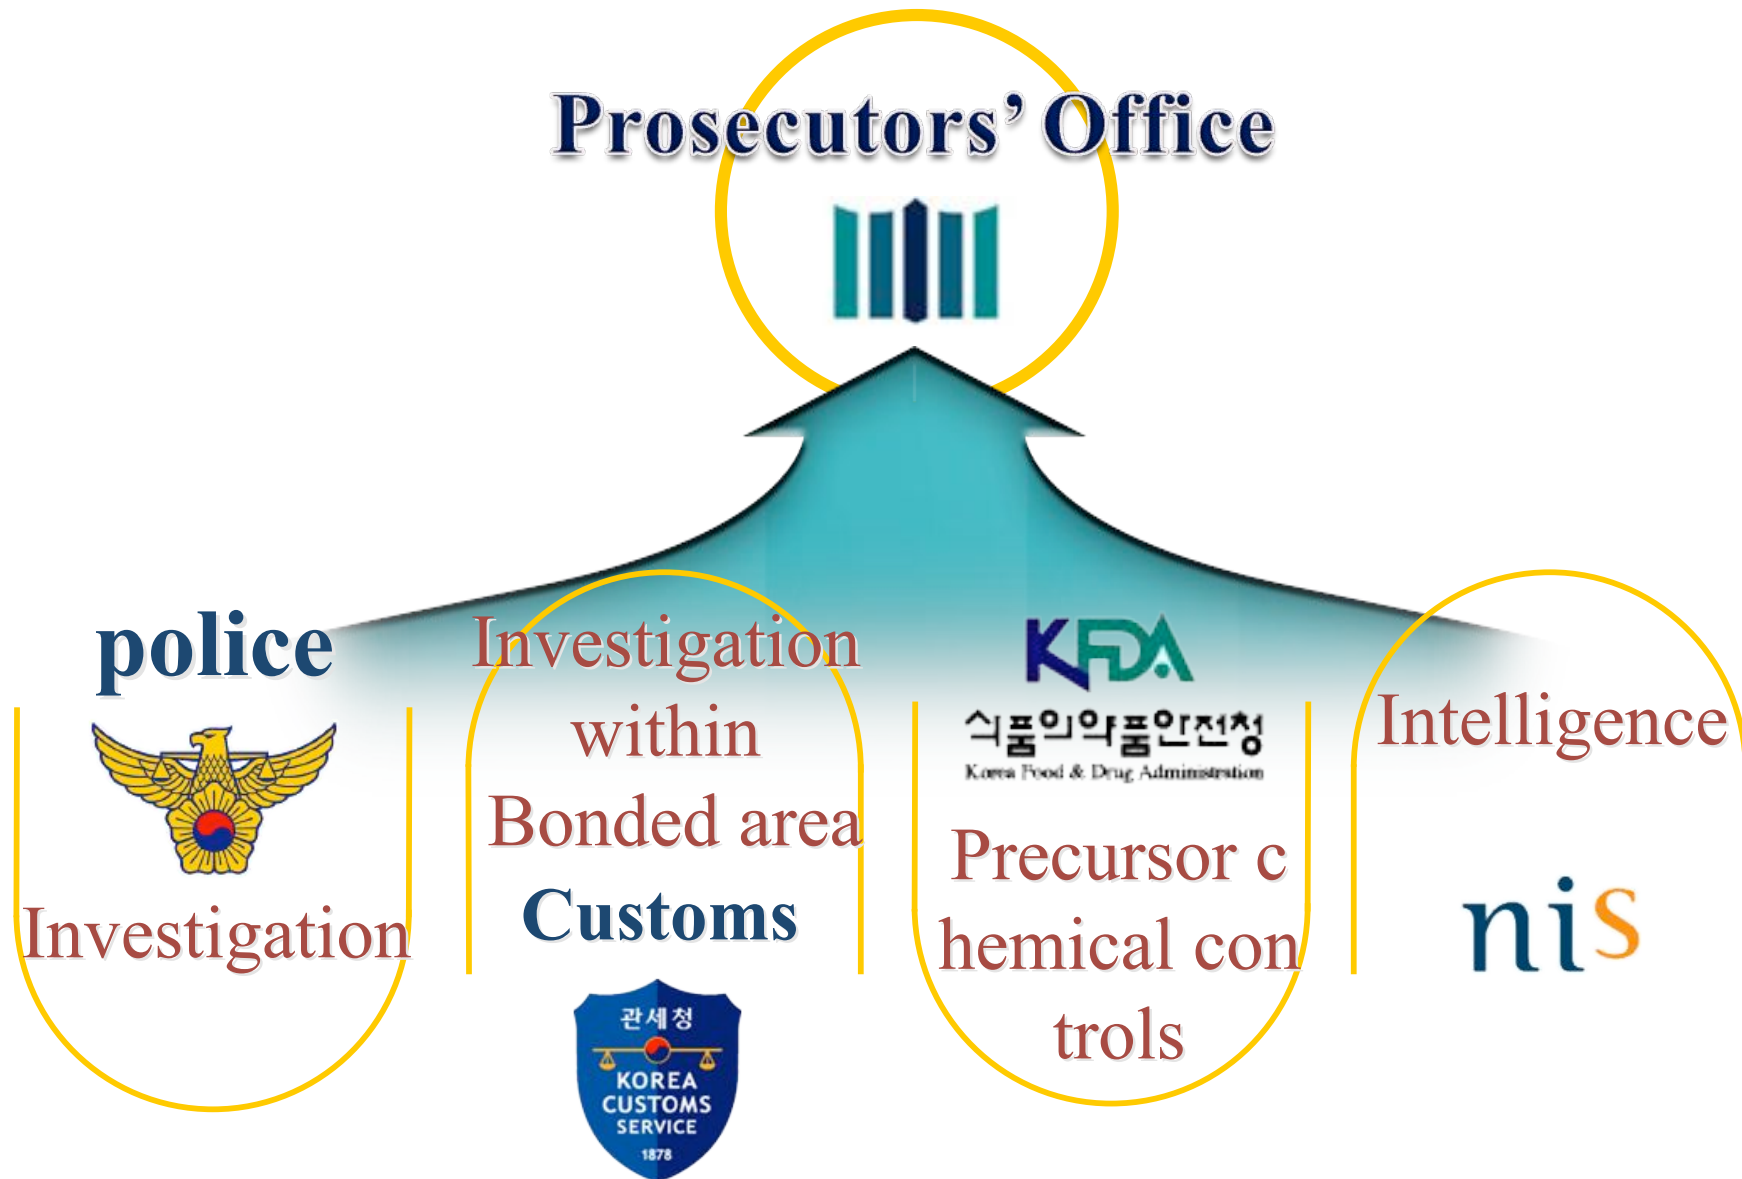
Prosecutors' Office

police

Investigation

Investigation within Bonded area

Customs

관세청
KOREA CUSTOMS SERVICE
1878

KFDA
식품의약품안전청
Korea Food & Drug Administration

Precursor c hemical con trols

Intelligence

nis